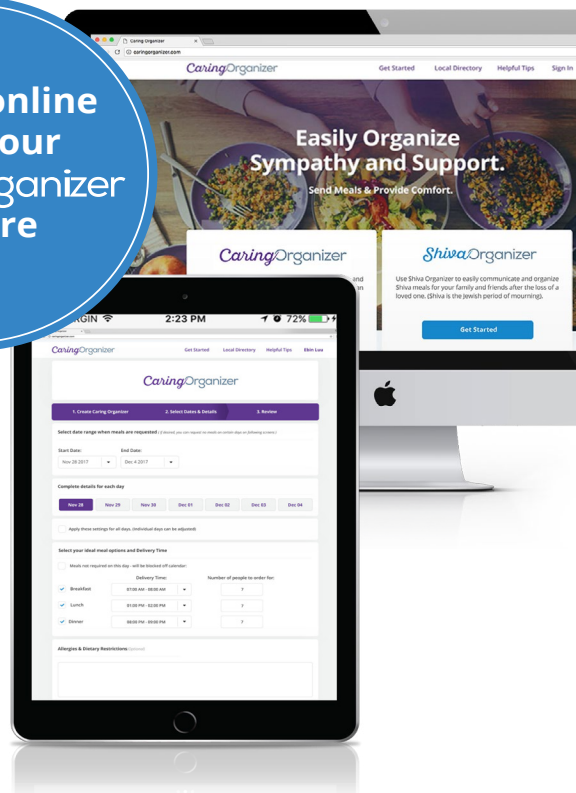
online
our
ganizer
re

Caring Organizer
caringorganizer.com

CaringOrganizer
Get Started
Local Directory
Helpful Tips
Sign In

Easily Organize
Sympathy and Support.
Send Meals & Provide Comfort.

CaringOrganizer
and
n

ShivaOrganizer
Use Shiva Organizer to easily communicate and organize Shiva meals for your family and friends after the loss of a loved one. (Shiva is the Jewish period of mourning).
Get Started

RGIN
2:23 PM
72%

CaringOrganizer
Get Started
Local Directory
Helpful Tips
Ebin Lau

CaringOrganizer
1. Create Caring Organizer
2. Select Dates & Details
3. Review

Select date range when meals are requested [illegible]
Start Date:
Nov 28 2017
End Date:
Dec 4 2017

Complete details for each day
Nov 28
Nov 29
Nov 30
Dec 01
Dec 02
Dec 03
Dec 04

Apply these settings for all days. (Individual days can be adjusted)

Select your ideal meal options and Delivery Time
Meals not required on this day - will be blocked off calendar
Delivery Time:
Number of people to order for:
Breakfast
07:00 AM - 08:00 AM
Lunch
01:00 PM - 02:00 PM
Dinner
08:00 PM - 09:00 PM

Allergies & Dietary Restrictions (Optional)